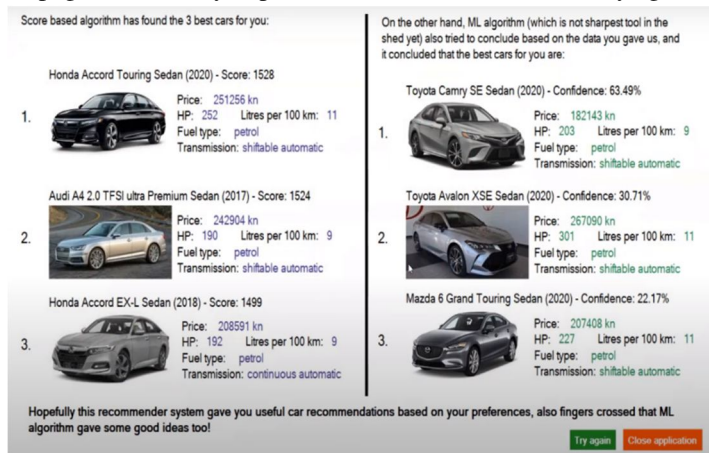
Score based algorithm has found the 3 best cars for you:

Honda Accord Touring Sedan (2020) - Score: 1528

1.

Price: 251256 kn
HP: 252 Litres per 100 km: 11
Fuel type: petrol
Transmission: shiftable automatic

Audi A4 2.0 TFSI ultra Premium Sedan (2017) - Score: 1524

2.

Price: 242904 kn
HP: 190 Litres per 100 km: 9
Fuel type: petrol
Transmission: shiftable automatic

Honda Accord EX-L Sedan (2018) - Score: 1499

3.

Price: 208591 kn
HP: 192 Litres per 100 km: 9
Fuel type: petrol
Transmission: continuous automatic

On the other hand, ML algorithm (which is not sharpest tool in the shed yet) also tried to conclude based on the data you gave us, and it concluded that the best cars for you are:

Toyota Camry SE Sedan (2020) - Confidence: 63.49%

1.

Price: 182143 kn
HP: 203 Litres per 100 km: 9
Fuel type: petrol
Transmission: shiftable automatic

Toyota Avalon XSE Sedan (2020) - Confidence: 30.71%

2.

Price: 267090 kn
HP: 301 Litres per 100 km: 11
Fuel type: petrol
Transmission: shiftable automatic

Mazda 6 Grand Touring Sedan (2020) - Confidence: 22.17%

3.

Price: 207408 kn
HP: 227 Litres per 100 km: 11
Fuel type: petrol
Transmission: shiftable automatic

Hopefully this recommender system gave you useful car recommendations based on your preferences, also fingers crossed that ML algorithm gave some good ideas too!

Try again
Close application